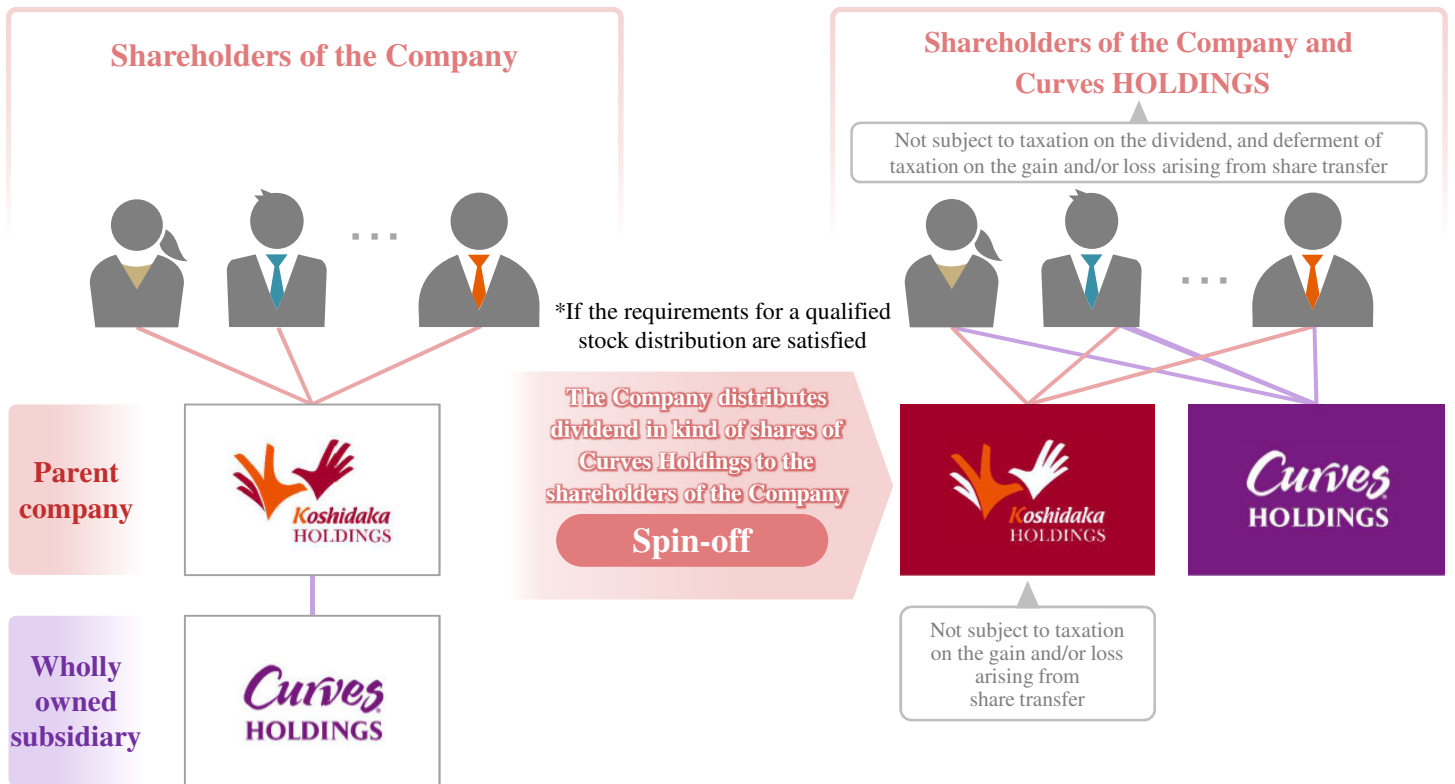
Shareholders of the Company

Shareholders of the Company and Curves HOLDINGS

Not subject to taxation on the dividend, and deferment of taxation on the gain and/or loss arising from share transfer

. . .

. . .

*If the requirements for a qualified stock distribution are satisfied

Parent company

Koshidaka HOLDINGS

The Company distributes dividend in kind of shares of Curves Holdings to the shareholders of the Company

Spin-off

Koshidaka HOLDINGS

Curves HOLDINGS

Wholly owned subsidiary

Curves HOLDINGS

Not subject to taxation on the gain and/or loss arising from share transfer